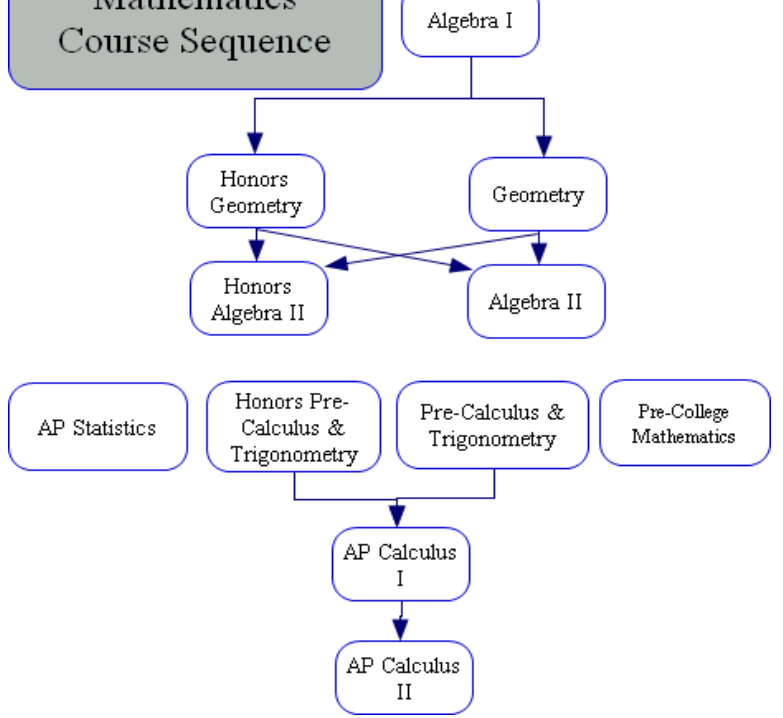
Mathematics Course Sequence

Algebra I

Honors Geometry

Geometry

Honors Algebra II

Algebra II

AP Statistics

Honors Pre-Calculus & Trigonometry

Pre-Calculus & Trigonometry

Pre-College Mathematics

AP Calculus I

AP Calculus II